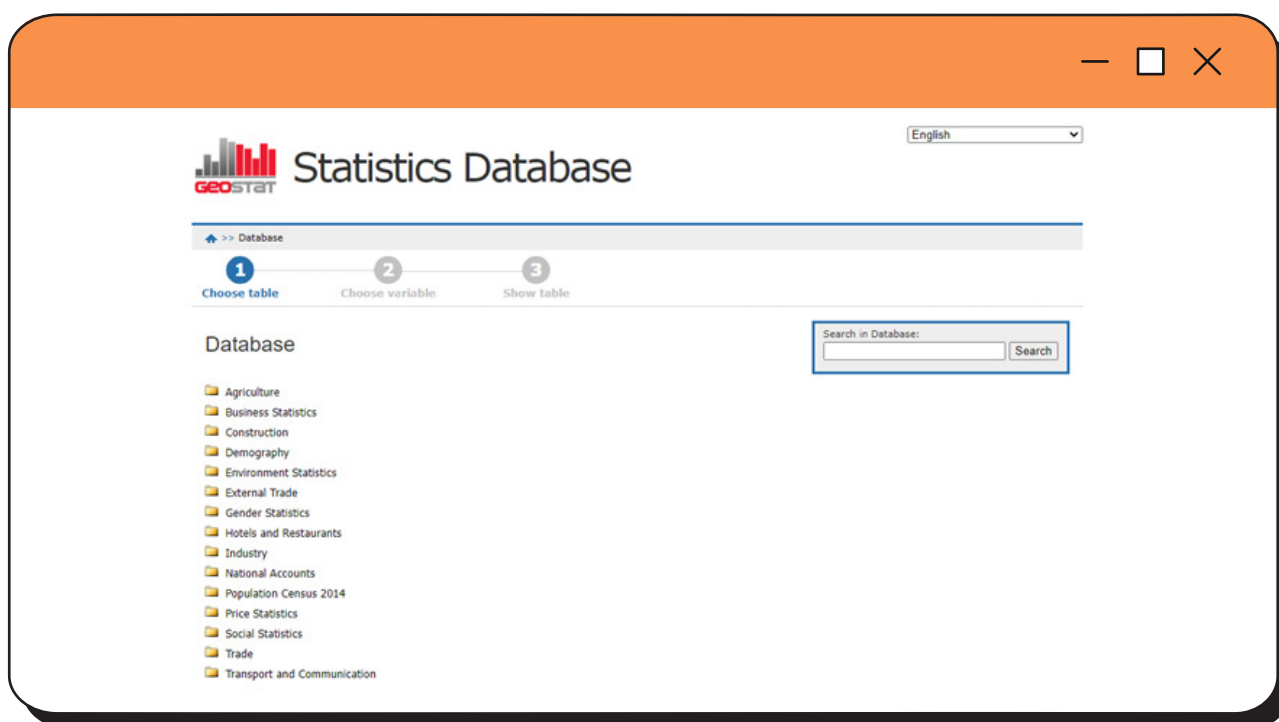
English

GEOSTAT Statistics Database

>> Database

1 Choose table
2 Choose variable
3 Show table

Database

Search in Database:
Search

Agriculture
Business Statistics
Construction
Demography
Environment Statistics
External Trade
Gender Statistics
Hotels and Restaurants
Industry
National Accounts
Population Census 2014
Price Statistics
Social Statistics
Trade
Transport and Communication